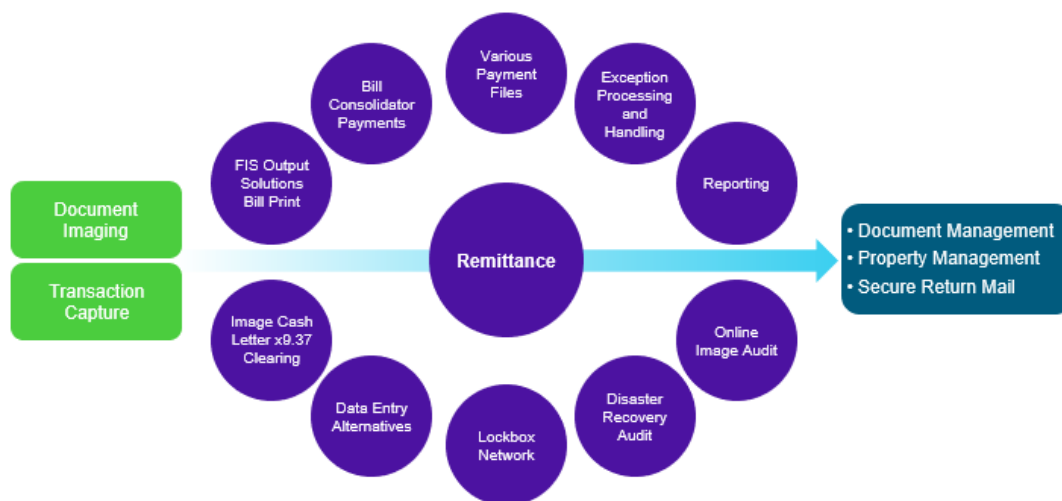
Document Imaging

Transaction Capture

FIS Output Solutions Bill Print

Bill Consolidator Payments

Various Payment Files

Exception Processing and Handling

Reporting

Remittance

Online Image Audit

Disaster Recovery Audit

Lockbox Network

Data Entry Alternatives

Image Cash Letter x9.37 Clearing

• Document Management
• Property Management
• Secure Return Mail